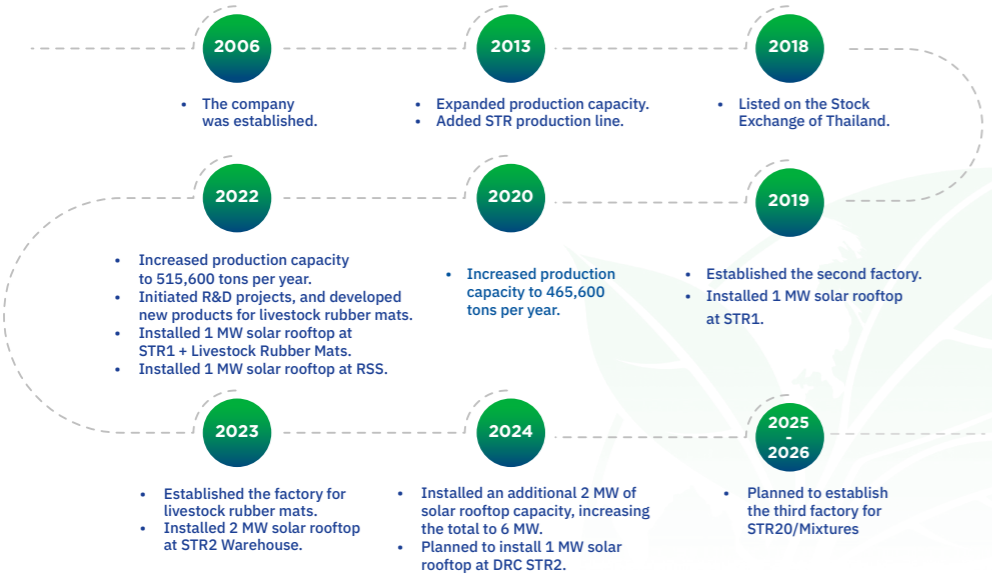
2006

• The company was established.

2013

• Expanded production capacity.
• Added STR production line.

2018

• Listed on the Stock Exchange of Thailand.

2022

• Increased production capacity to 515,600 tons per year.
• Initiated R&D projects, and developed new products for livestock rubber mats.
• Installed 1 MW solar rooftop at STR1 + Livestock Rubber Mats.
• Installed 1 MW solar rooftop at RSS.

2020

• Increased production capacity to 465,600 tons per year.

2019

• Established the second factory.
• Installed 1 MW solar rooftop at STR1.

2023

• Established the factory for livestock rubber mats.
• Installed 2 MW solar rooftop at STR2 Warehouse.

2024

• Installed an additional 2 MW of solar rooftop capacity, increasing the total to 6 MW.
• Planned to install 1 MW solar rooftop at DRC STR2.

2025 - 2026

• Planned to establish the third factory for STR20/Mixtures